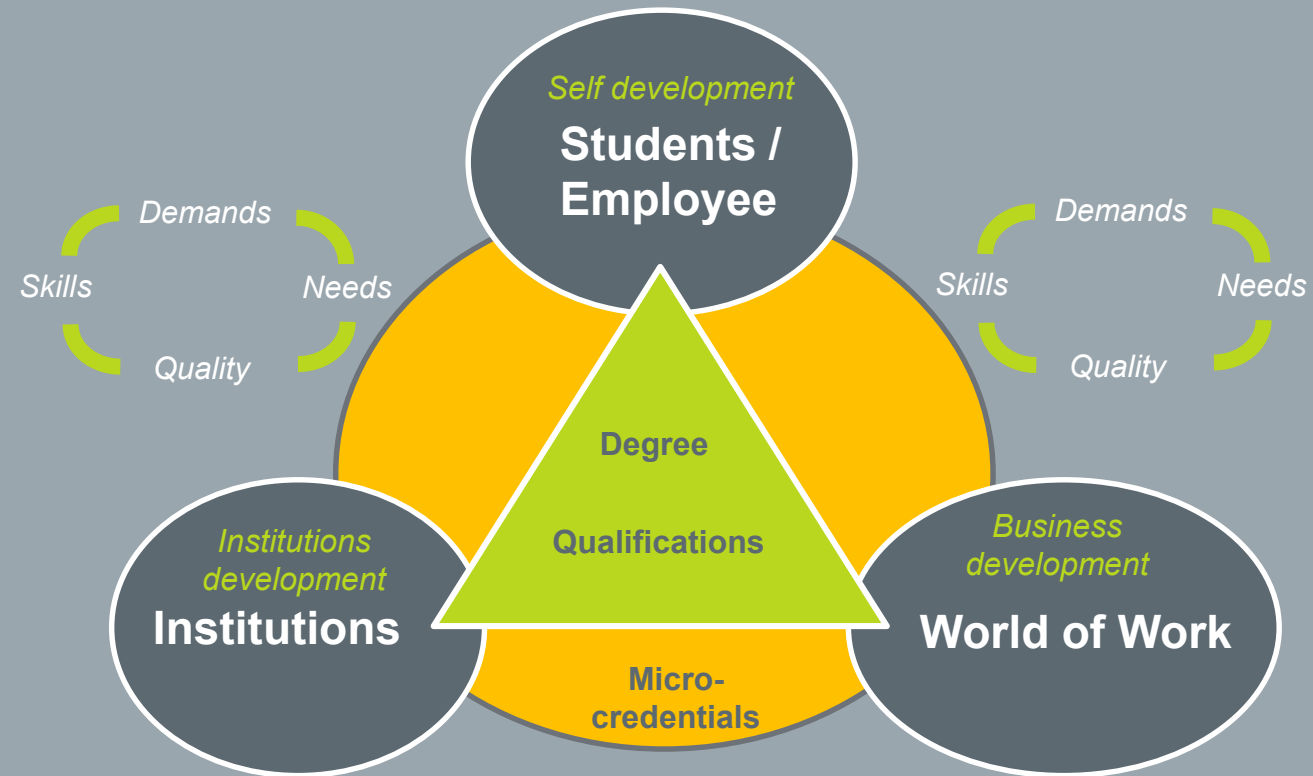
Self development
Students / Employee

Demands
Skills
Needs
Quality

Demands
Skills
Needs
Quality

Degree

Qualifications

Institutions development
Institutions

Business development
World of Work

Micro-credentials